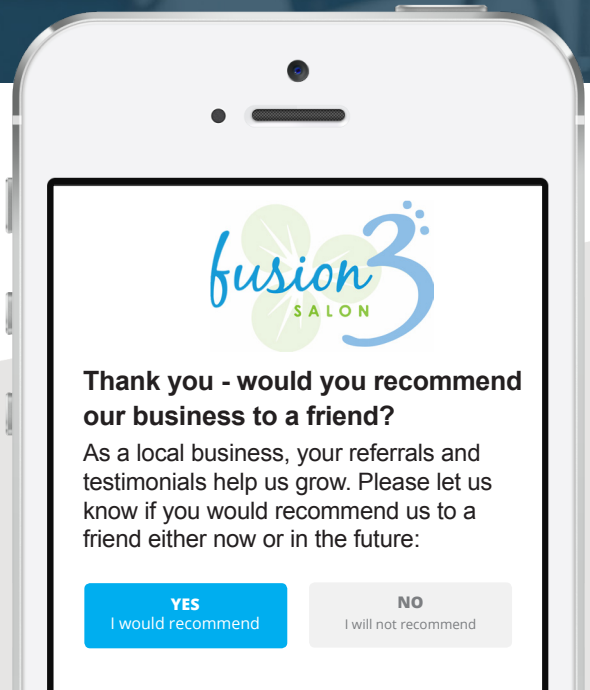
fusion 3
SALON

Thank you - would you recommend our business to a friend?

As a local business, your referrals and testimonials help us grow. Please let us know if you would recommend us to a friend either now or in the future:

YES
I would recommend

NO
I will not recommend